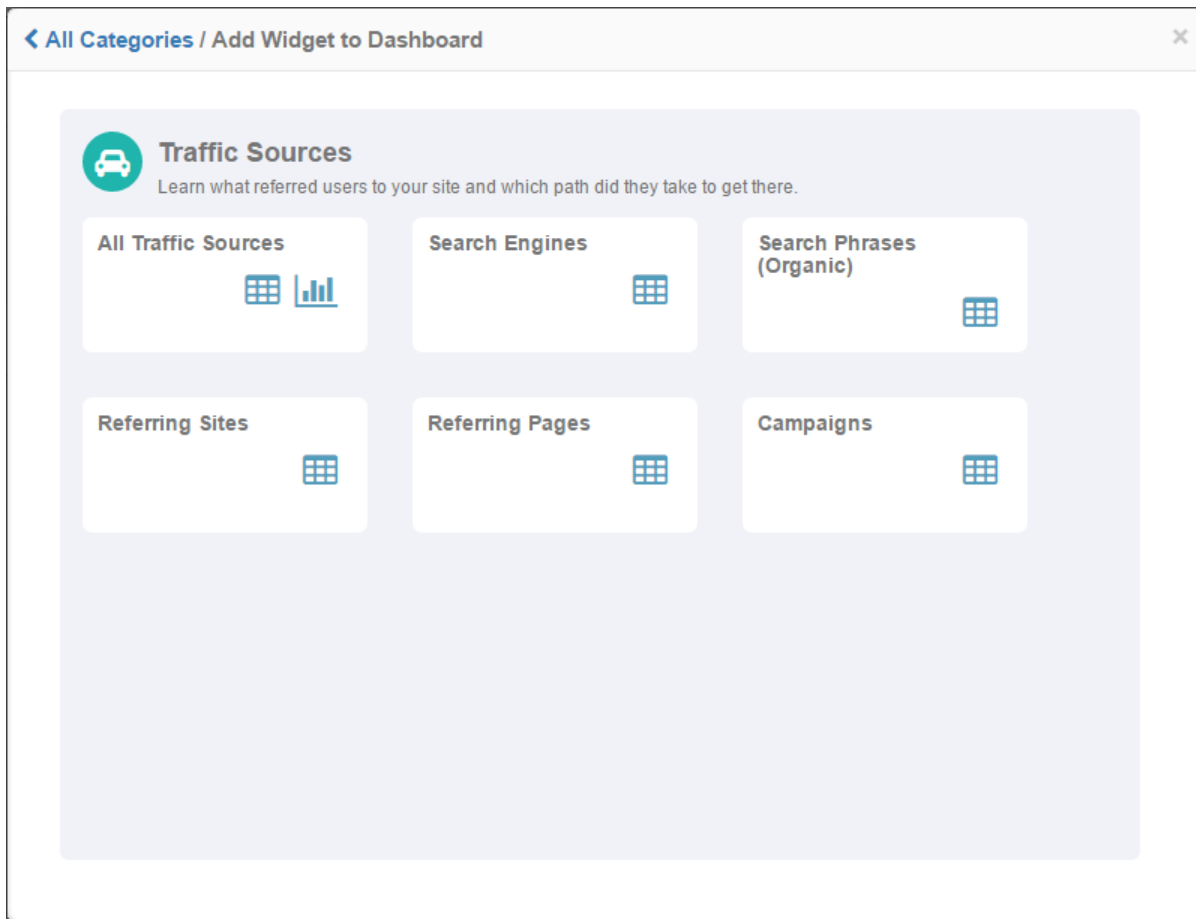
< All Categories / Add Widget to Dashboard

×

Traffic Sources

Learn what referred users to your site and which path did they take to get there.

All Traffic Sources

Search Engines

Search Phrases (Organic)

Referring Sites

Referring Pages

Campaigns